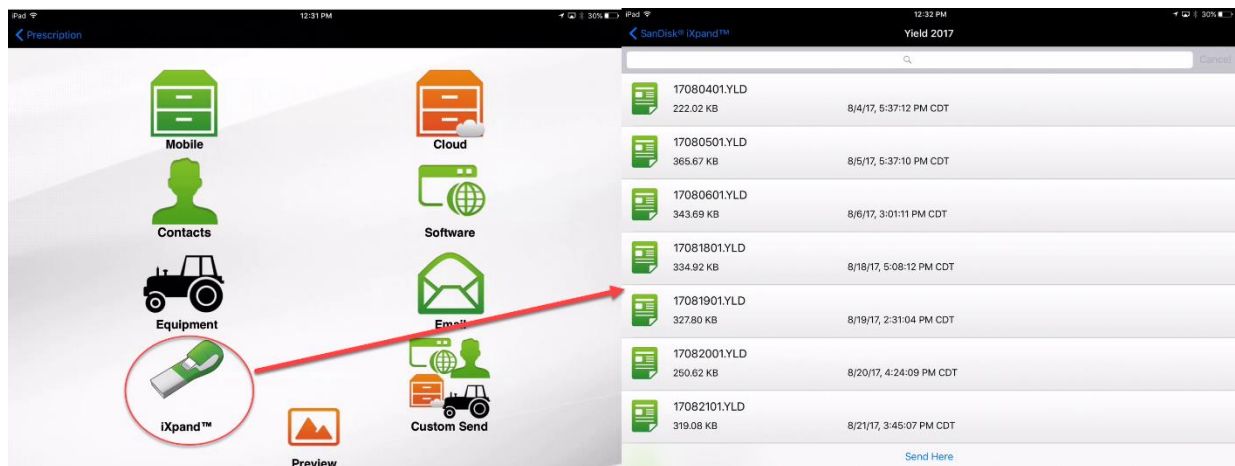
iPad
12:31 PM
30%
Prescription

Mobile
Cloud
Contacts
Software
Equipment
Email
iXpand™
Custom Send
Preview

iPad
12:32 PM
30%
SanDisk® iXpand™
Yield 2017
Cancel

17080401.YLD
222.02 KB
8/4/17, 5:37:12 PM CDT

17080501.YLD
365.67 KB
8/5/17, 5:37:10 PM CDT

17080601.YLD
343.69 KB
8/6/17, 3:01:11 PM CDT

17081801.YLD
334.92 KB
8/18/17, 5:08:12 PM CDT

17081901.YLD
327.80 KB
8/19/17, 2:31:04 PM CDT

17082001.YLD
250.62 KB
8/20/17, 4:24:09 PM CDT

17082101.YLD
319.08 KB
8/21/17, 3:45:07 PM CDT

Send Here